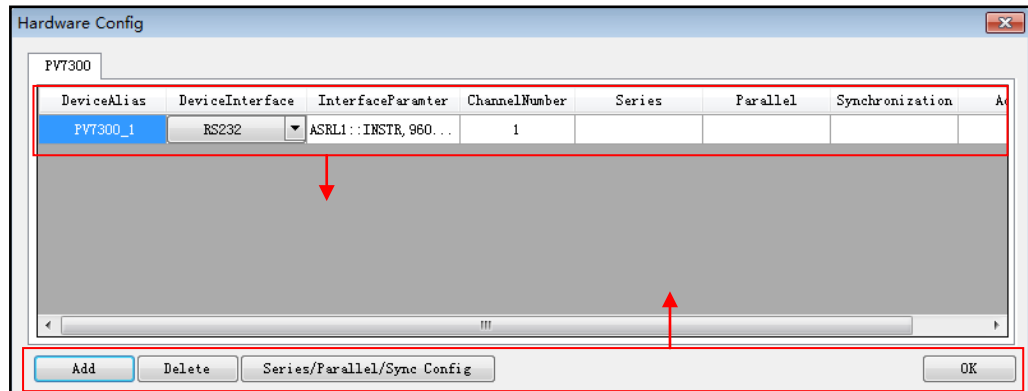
Hardware Config

PV7300

| DeviceAlias | DeviceInterface | InterfaceParamter | ChannelNumber | Series | Parallel | Synchronization | A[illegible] |
|---|---|---|---|---|---|---|---|
| PV7300_1 | RS232 | ASRL1::INSTR, 960... | 1 | | | | |

Add Delete Series/Parallel/Sync Config OK